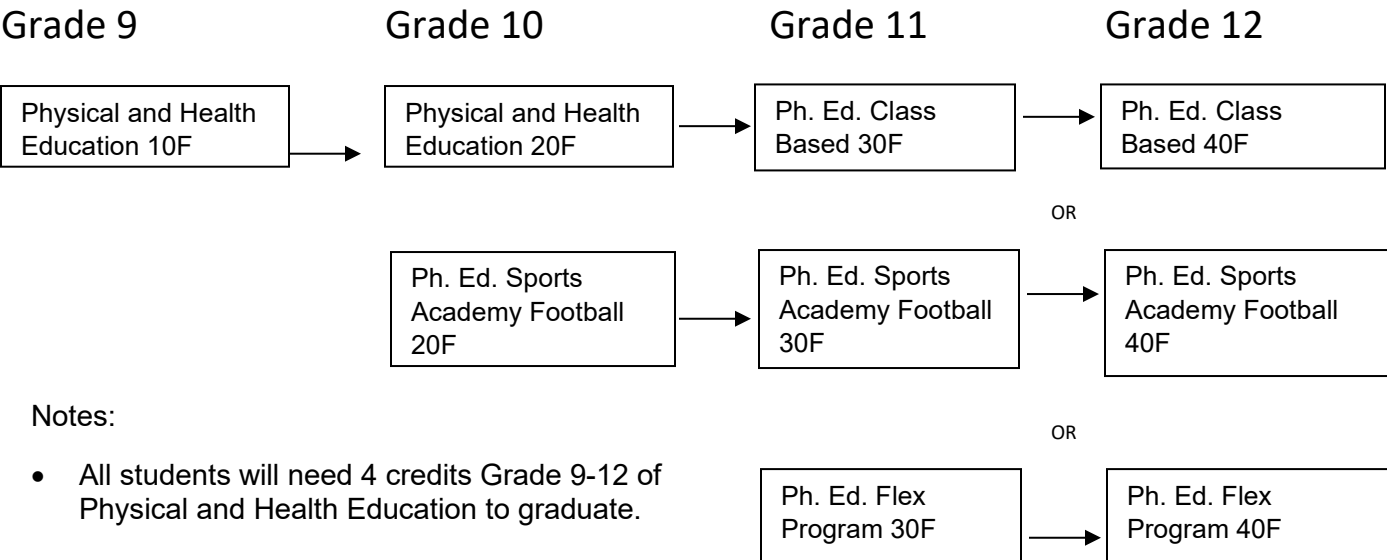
Grade 9

Grade 10

Grade 11

Grade 12

Physical and Health Education 10F

Physical and Health Education 20F

Ph. Ed. Class Based 30F

Ph. Ed. Class Based 40F

OR

Ph. Ed. Sports Academy Football 20F

Ph. Ed. Sports Academy Football 30F

Ph. Ed. Sports Academy Football 40F

Notes:

OR

- All students will need 4 credits Grade 9-12 of Physical and Health Education to graduate.

Ph. Ed. Flex Program 30F

Ph. Ed. Flex Program 40F